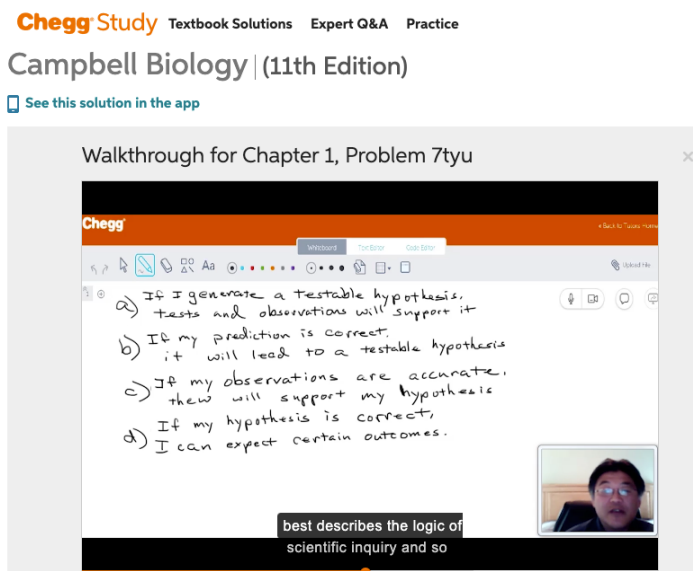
Chegg Study Textbook Solutions Expert Q&A Practice

Campbell Biology | (11th Edition)

See this solution in the app

Walkthrough for Chapter 1, Problem 7tyu

×

Chegg

« Back to Tutors Home

Whiteboard Text Editor Code Editor

Aa

Upload file

a) If I generate a testable hypothesis, tests and observations will support it

b) If my prediction is correct, it will lead to a testable hypothesis

c) If my observations are accurate, they will support my hypothesis

d) If my hypothesis is correct, I can expect certain outcomes.

best describes the logic of scientific inquiry and so